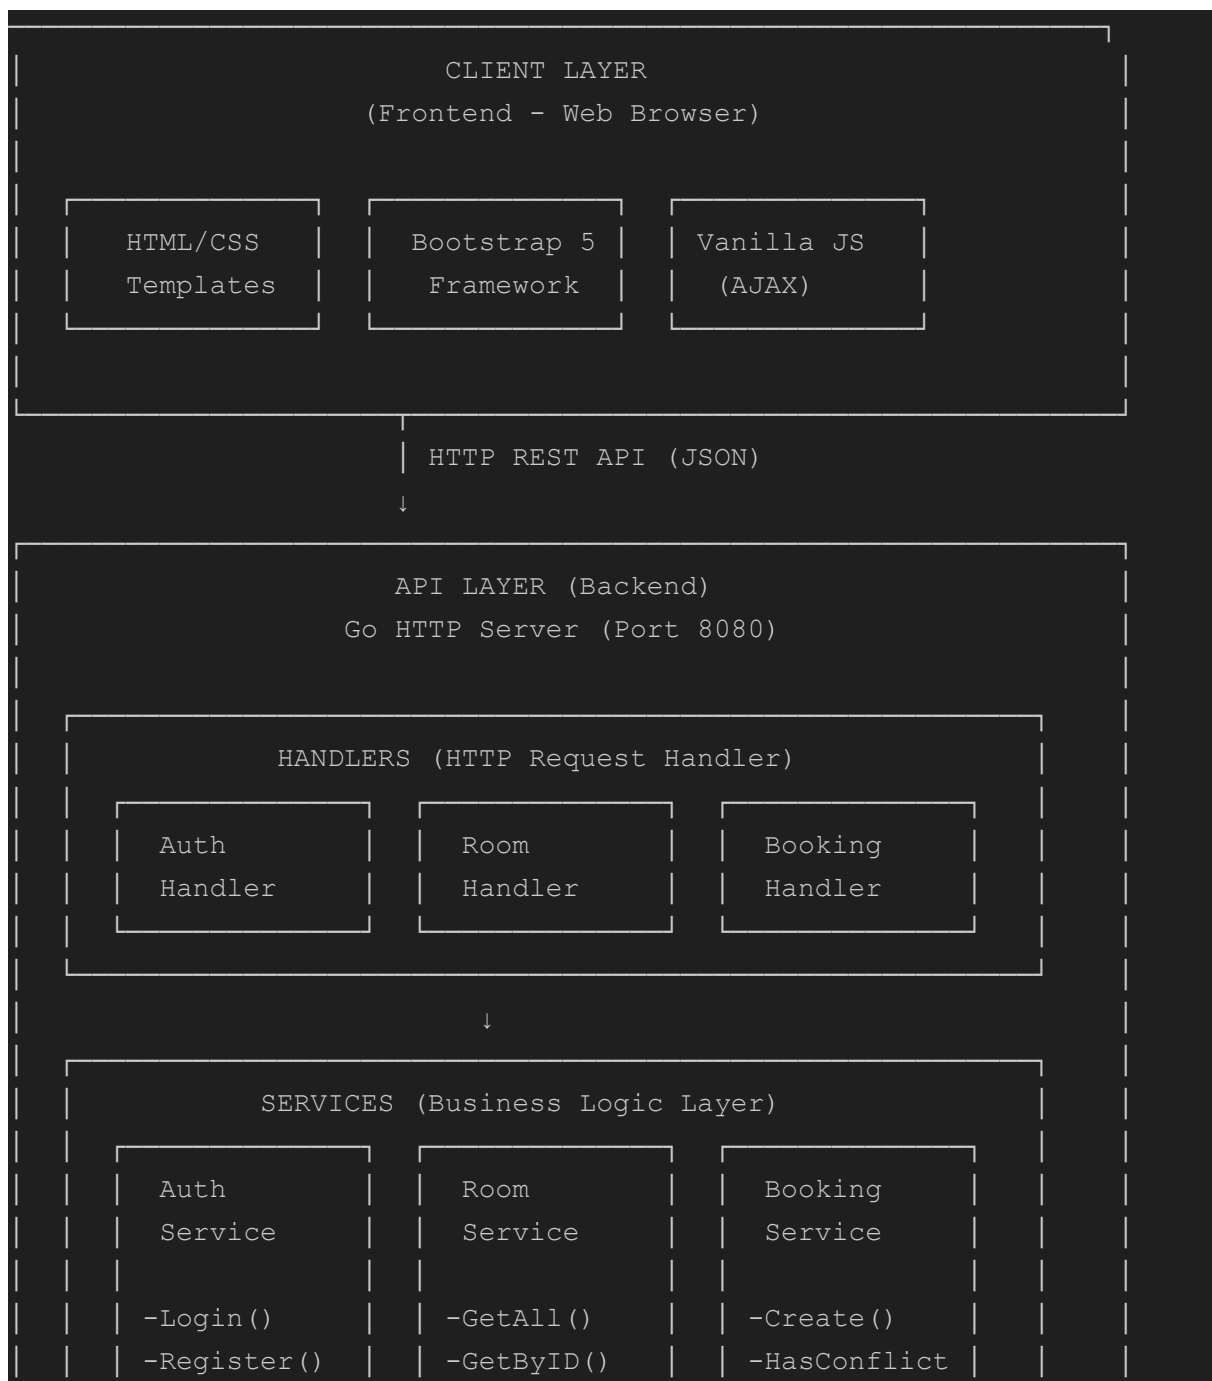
CLIENT LAYER
(Frontend - Web Browser)

HTML/CSS Templates

Bootstrap 5 Framework

Vanilla JS (AJAX)

HTTP REST API (JSON)
↓

API LAYER (Backend)
Go HTTP Server (Port 8080)

HANDLERS (HTTP Request Handler)

Auth Handler

Room Handler

Booking Handler

↓

SERVICES (Business Logic Layer)

Auth Service

-Login()
-Register()

Room Service

-GetAll()
-GetByID()

Booking Service

-Create()
-HasConflict